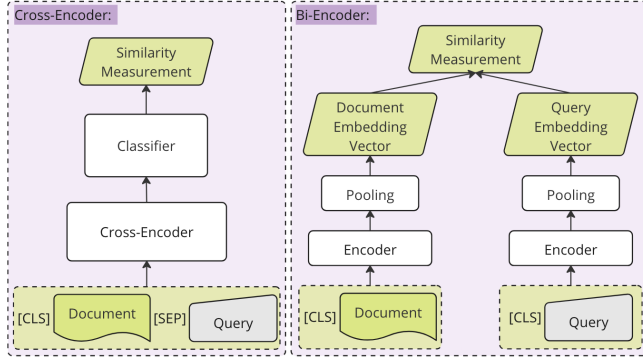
Cross-Encoder:

Similarity Measurement

Classifier

Cross-Encoder

[CLS] Document [SEP] Query

Bi-Encoder:

Similarity Measurement

Document Embedding Vector

Query Embedding Vector

Pooling

Pooling

Encoder

Encoder

[CLS] Document

[CLS] Query